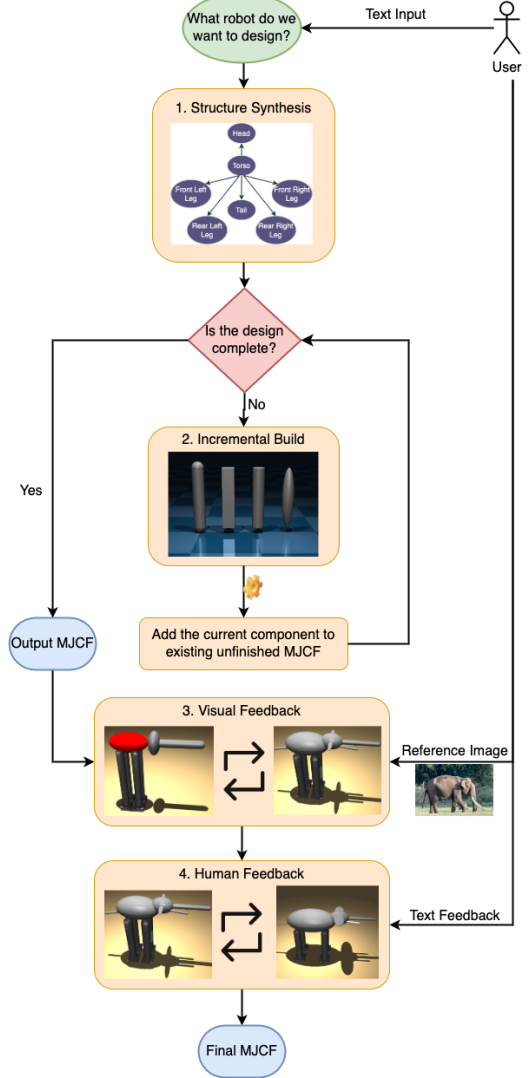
What robot do we want to design?

Text Input

User

1. Structure Synthesis

Head

Torso

Front Left Leg

Front Right Leg

Tail

Rear Left Leg

Rear Right Leg

Is the design complete?

No

Yes

2. Incremental Build

Output MJCF

Add the current component to existing unfinished MJCF

3. Visual Feedback

Reference Image

4. Human Feedback

Text Feedback

Final MJCF